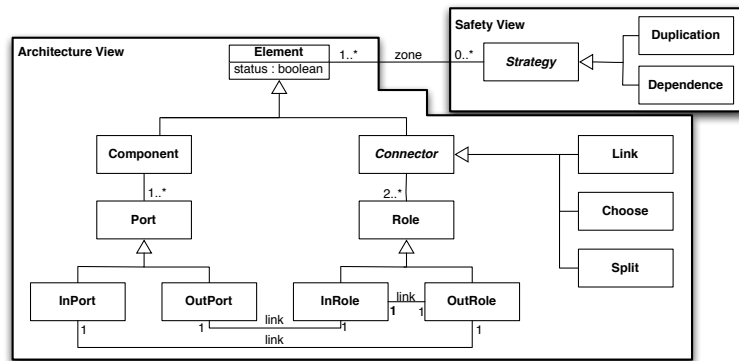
Safety View

Strategy

Duplication

Dependence

Architecture View

Element
status : boolean

1..*

zone

0..*

Component

1..*

Port

Connector

2..*

Role

Link

Choose

Split

InPort

OutPort

InRole

link

OutRole

1

1

1

1

link

1

1

link